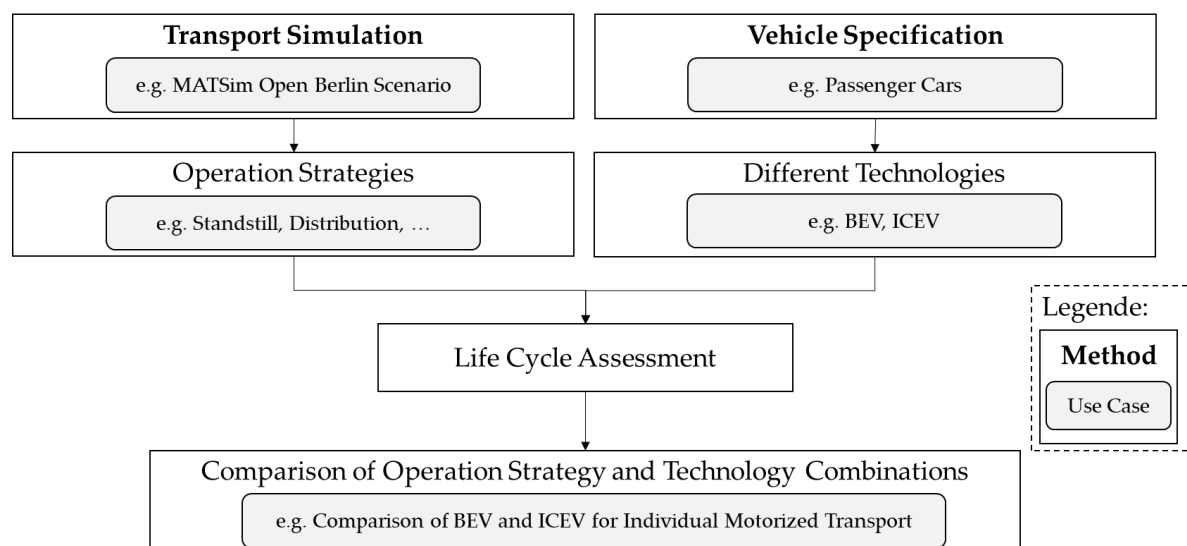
Transport Simulation

e.g. MATSim Open Berlin Scenario

Vehicle Specification

e.g. Passenger Cars

Operation Strategies

e.g. Standstill, Distribution, …

Different Technologies

e.g. BEV, ICEV

Legende:

Method

Use Case

Life Cycle Assessment

Comparison of Operation Strategy and Technology Combinations

e.g. Comparison of BEV and ICEV for Individual Motorized Transport